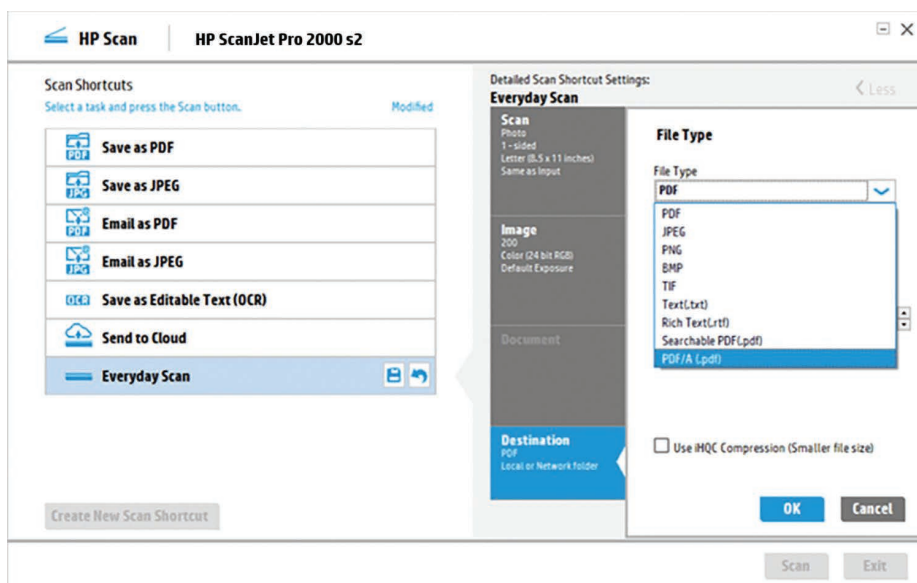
HP Scan | HP ScanJet Pro 2000 s2

Scan Shortcuts
Select a task and press the Scan button. Modified

PDF Save as PDF
JPG Save as JPEG
PDF Email as PDF
JPG Email as JPEG
OCR Save as Editable Text (OCR)
Send to Cloud
Everyday Scan

Create New Scan Shortcut

Detailed Scan Shortcut Settings:
Everyday Scan
< Less

Scan
Photo
1-sided
Letter (8.5 x 11 inches)
Same as Input

Image
200
Color (24 bit RGB)
Default Exposure

Document

Destination
PDF
Local or Network folder

File Type

File Type
PDF
PDF
JPEG
PNG
BMP
TIF
Text(.txt)
Rich Text(.rtf)
Searchable PDF(.pdf)
PDF/A (.pdf)

Use iHQC Compression (Smaller file size)

OK Cancel

Scan Exit